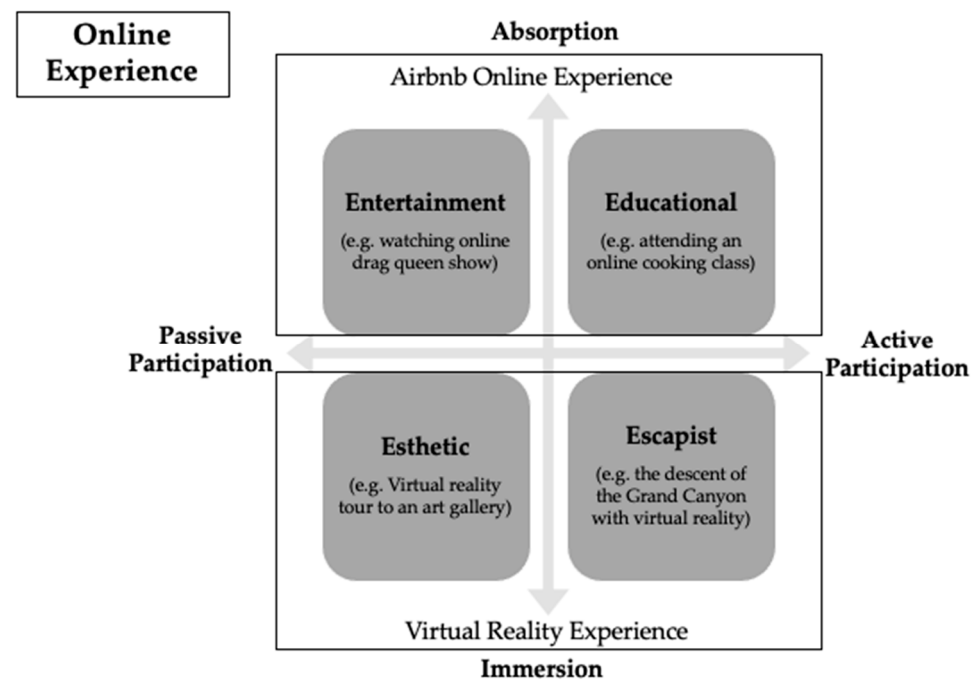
Online Experience

Absorption

Airbnb Online Experience

Entertainment

(e.g. watching online drag queen show)

Educational

(e.g. attending an online cooking class)

Passive Participation

Active Participation

Esthetic

(e.g. Virtual reality tour to an art gallery)

Escapist

(e.g. the descent of the Grand Canyon with virtual reality)

Virtual Reality Experience

Immersion